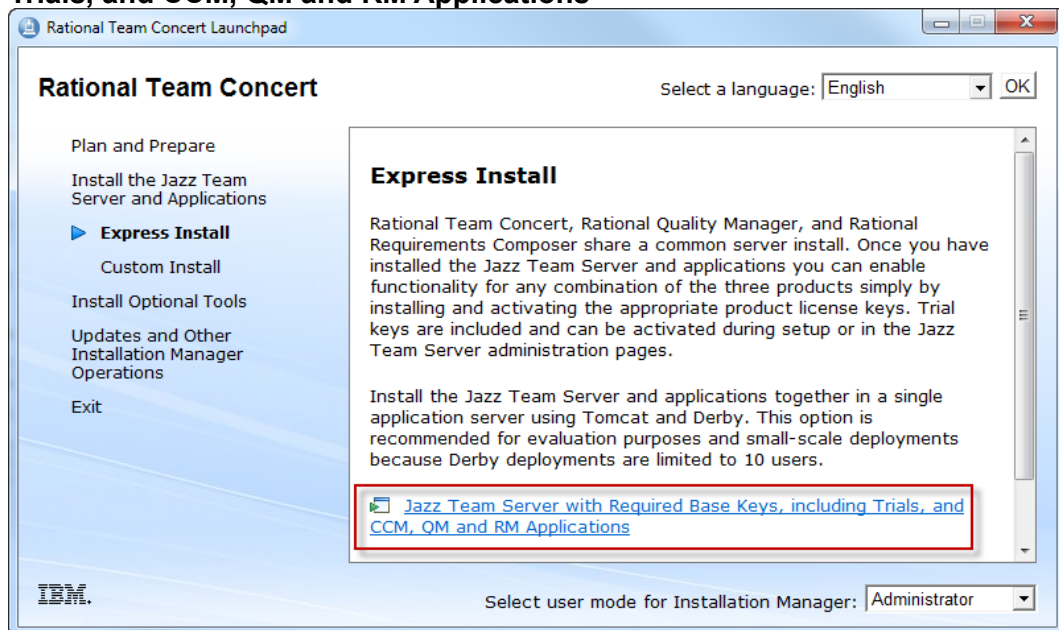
Trials, and CCM, QM and RM Applications

Rational Team Concert Launchpad

Rational Team Concert

Select a language: English OK

Plan and Prepare

Install the Jazz Team Server and Applications

Express Install

Custom Install

Install Optional Tools

Updates and Other Installation Manager Operations

Exit

Express Install

Rational Team Concert, Rational Quality Manager, and Rational Requirements Composer share a common server install. Once you have installed the Jazz Team Server and applications you can enable functionality for any combination of the three products simply by installing and activating the appropriate product license keys. Trial keys are included and can be activated during setup or in the Jazz Team Server administration pages.

Install the Jazz Team Server and applications together in a single application server using Tomcat and Derby. This option is recommended for evaluation purposes and small-scale deployments because Derby deployments are limited to 10 users.

Jazz Team Server with Required Base Keys, including Trials, and CCM, QM and RM Applications

IBM.

Select user mode for Installation Manager: Administrator